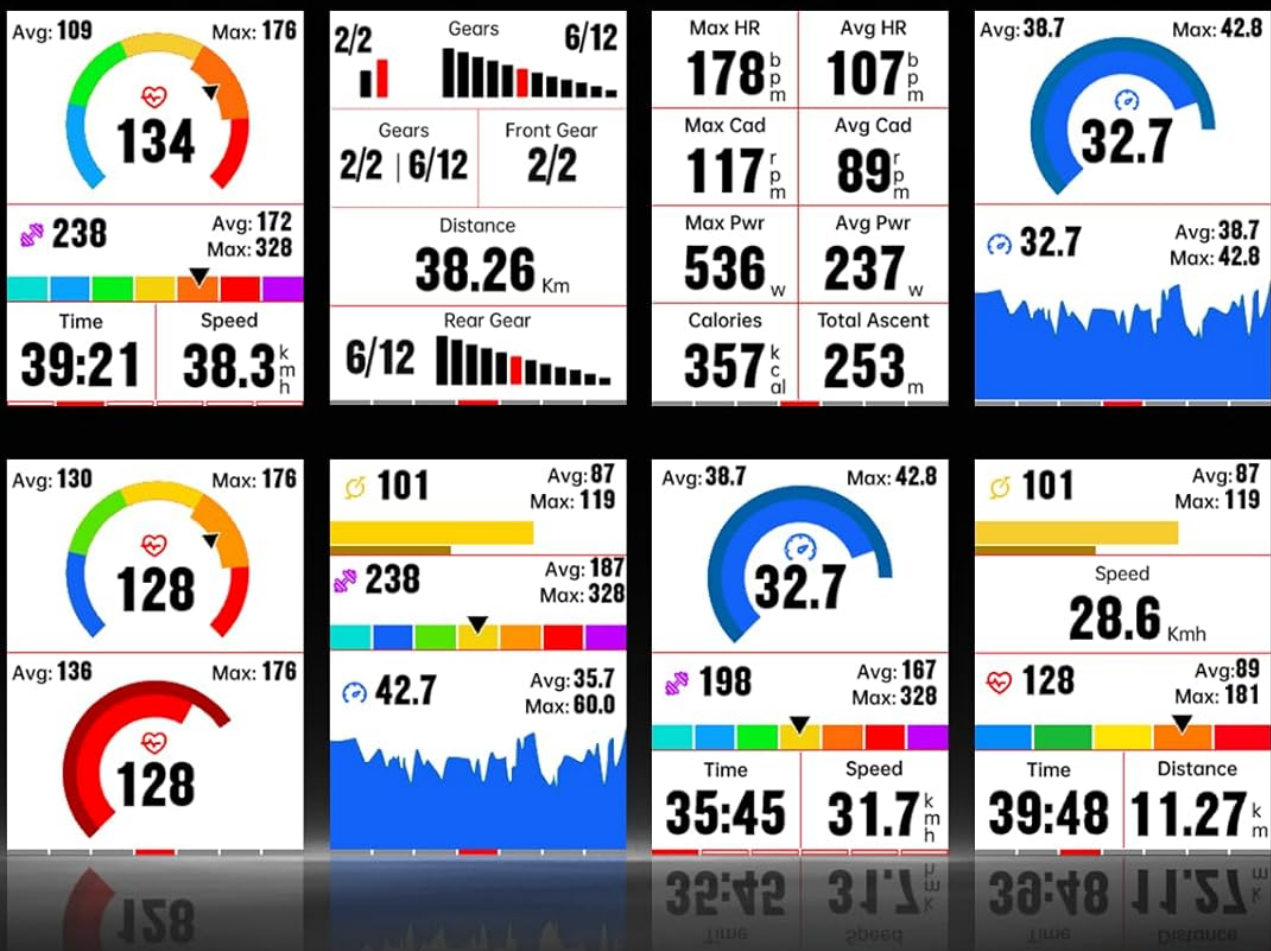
Avg: 109 Max: 176

134

238 Avg: 172 Max: 328

Time
39:21

Speed
38.3 kmh

2/2 Gears 6/12

Gears
2/2 | 6/12

Front Gear
2/2

Distance
38.26 Km

Rear Gear
6/12

Max HR
178 bpm

Avg HR
107 bpm

Max Cad
117 rpm

Avg Cad
89 rpm

Max Pwr
536 w

Avg Pwr
237 w

Calories
357 kcal

Total Ascent
253 m

Avg: 38.7 Max: 42.8

32.7

32.7 Avg: 38.7 Max: 42.8

Avg: 130 Max: 176

128

Avg: 136 Max: 176

128

101 Avg: 87 Max: 119

238 Avg: 187 Max: 328

42.7 Avg: 35.7 Max: 60.0

Avg: 38.7 Max: 42.8

32.7

198 Avg: 167 Max: 328

Time
35:45

Speed
31.7 kmh

101 Avg: 87 Max: 119

Speed
28.6 Kmh

128 Avg: 89 Max: 181

Time
39:48

Distance
11.27 km